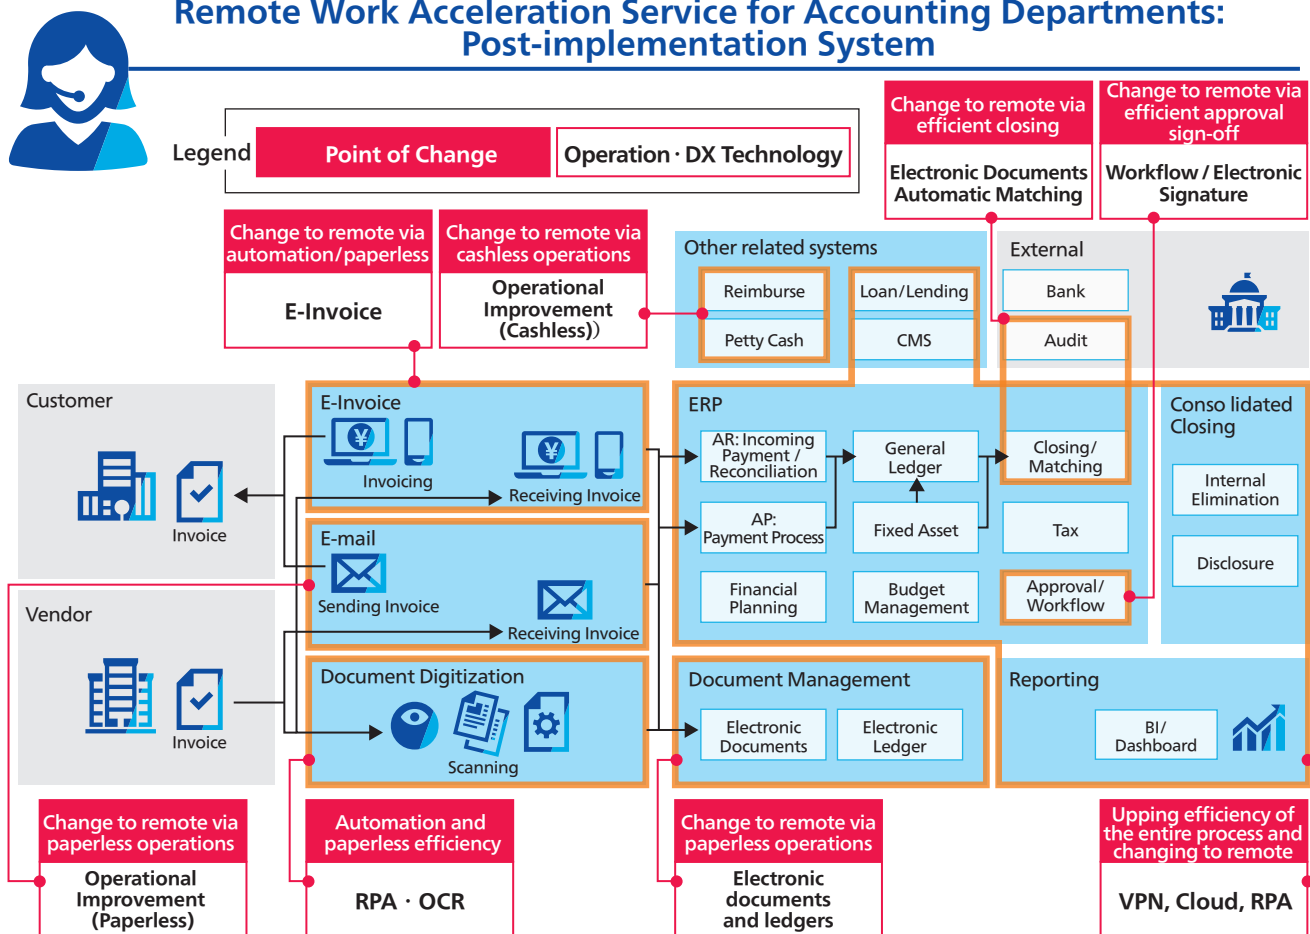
Remote Work Acceleration Service for Accounting Departments: Post-implementation System

Legend
Point of Change
Operation · DX Technology

Change to remote via efficient closing
Electronic Documents Automatic Matching

Change to remote via efficient approval sign-off
Workflow / Electronic Signature

Change to remote via automation/paperless
E-Invoice

Change to remote via cashless operations
Operational Improvement (Cashless))

Other related systems
Reimburse
Petty Cash
Loan/Lending
CMS

External
Bank
Audit

Customer
Invoice

E-Invoice
Invoicing
Receiving Invoice

E-mail
Sending Invoice
Receiving Invoice

Vendor
Invoice

Document Digitization
Scanning

ERP
AR: Incoming Payment / Reconciliation
General Ledger
Closing/ Matching
AP: Payment Process
Fixed Asset
Tax
Financial Planning
Budget Management
Approval/ Workflow

Conso lidated Closing
Internal Elimination
Disclosure

Document Management
Electronic Documents
Electronic Ledger

Reporting
BI/ Dashboard

Change to remote via paperless operations
Operational Improvement (Paperless)

Automation and paperless efficiency
RPA · OCR

Change to remote via paperless operations
Electronic documents and ledgers

Upping efficiency of the entire process and changing to remote
VPN, Cloud, RPA